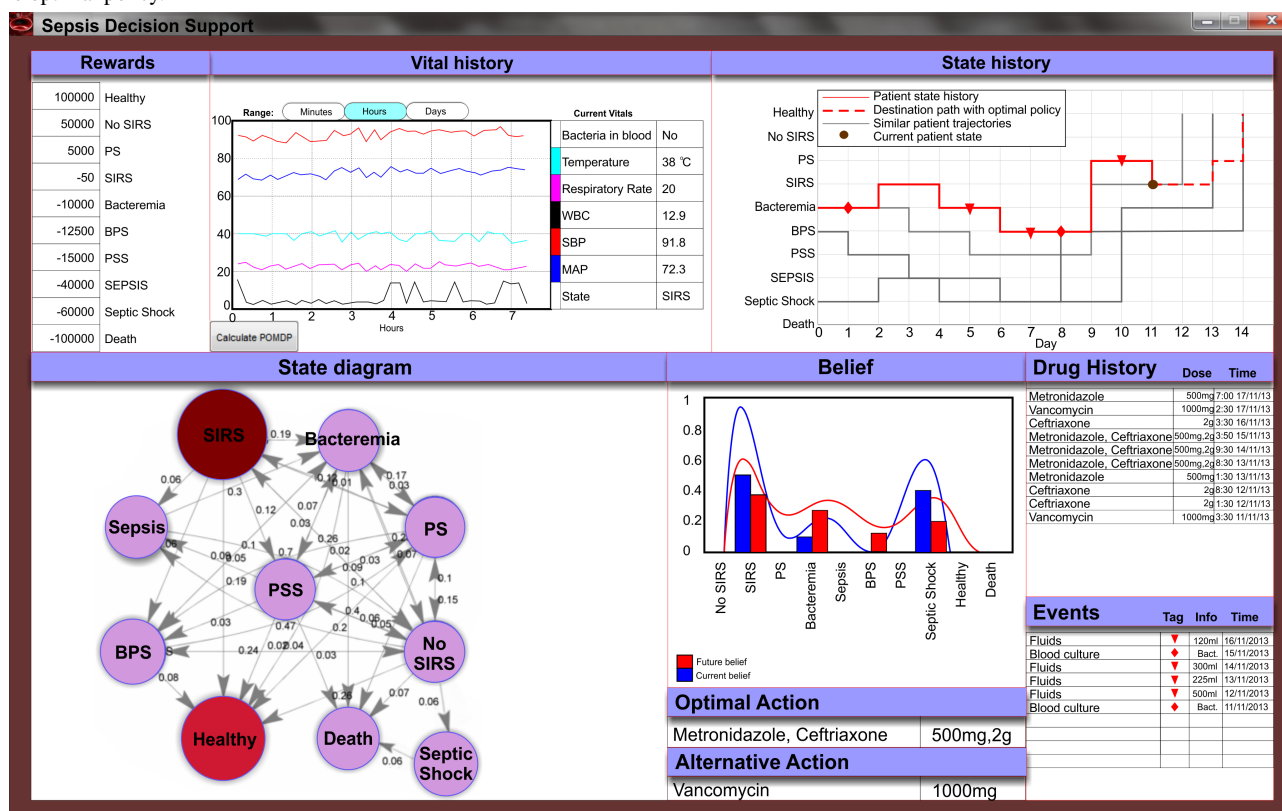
Sepsis Decision Support

Rewards

| 100000 | Healthy |
|---|---|
| 50000 | No SIRS |
| 5000 | PS |
| -50 | SIRS |
| -10000 | Bacteremia |
| -12500 | BPS |
| -15000 | PSS |
| -40000 | SEPSIS |
| -60000 | Septic Shock |
| -100000 | Death |

Vital history

Range: Minutes Hours Days

100 80 60 40 20 0
0 1 2 3 4 5 6 7
Hours

Current Vitals

| Bacteria in blood | No |
|---|---|
| Temperature | 38 ℃ |
| Respiratory Rate | 20 |
| WBC | 12.9 |
| SBP | 91.8 |
| MAP | 72.3 |
| State | SIRS |

Calculate POMDP

State history

Patient state history
Destination path with optimal policy
Similar patient trajectories
Current patient state

Healthy
No SIRS
PS
SIRS
Bacteremia
BPS
PSS
SEPSIS
Septic Shock
Death
0 1 2 3 4 5 6 7 8 9 10 11 12 13 14
Day

State diagram

SIRS Bacteremia Sepsis PS PSS BPS No SIRS Healthy Death Septic Shock
0.19 0.06 0.3 0.12 0.07 0.13 0.01 0.17 0.03 0.03 0.26 0.02 0.1 0.05 0.06 0.08 0.7 0.09 0.03 0.02 0.07 0.19 0.1 0.15 0.4 0.06 0.05 0.03 0.47 0.2 0.24 0.02 0.04 0.03 0.08 0.28 0.07 0.06 0.06

Belief

1 0.8 0.6 0.4 0.2 0
No SIRS SIRS PS Bacteremia Sepsis BPS PSS Septic Shock Healthy Death

Future belief
Current belief

Optimal Action

| Metronidazole, Ceftriaxone | 500mg,2g |
|---|---|

Alternative Action

| Vancomycin | 1000mg |
|---|---|

Drug History

| | Dose | Time |
|---|---|---|
| Metronidazole | 500mg | 7:00 17/11/13 |
| Vancomycin | 1000mg | 2:30 17/11/13 |
| Ceftriaxone | 2g | 3:30 16/11/13 |
| Metronidazole, Ceftriaxone | 500mg,2g | 3:50 15/11/13 |
| Metronidazole, Ceftriaxone | 500mg,2g | 9:30 14/11/13 |
| Metronidazole, Ceftriaxone | 500mg,2g | 8:30 13/11/13 |
| Metronidazole | 500mg | 1:30 13/11/13 |
| Ceftriaxone | 2g | 8:30 12/11/13 |
| Ceftriaxone | 2g | 1:30 12/11/13 |
| Vancomycin | 1000mg | 3:30 11/11/13 |

Events

| | Tag | Info | Time |
|---|---|---|---|
| Fluids | ▼ | 120ml | 16/11/2013 |
| Blood culture | ◆ | Bact. | 15/11/2013 |
| Fluids | ▼ | 300ml | 14/11/2013 |
| Fluids | ▼ | 225ml | 13/11/2013 |
| Fluids | ▼ | 500ml | 12/11/2013 |
| Blood culture | ◆ | Bact. | 11/11/2013 |